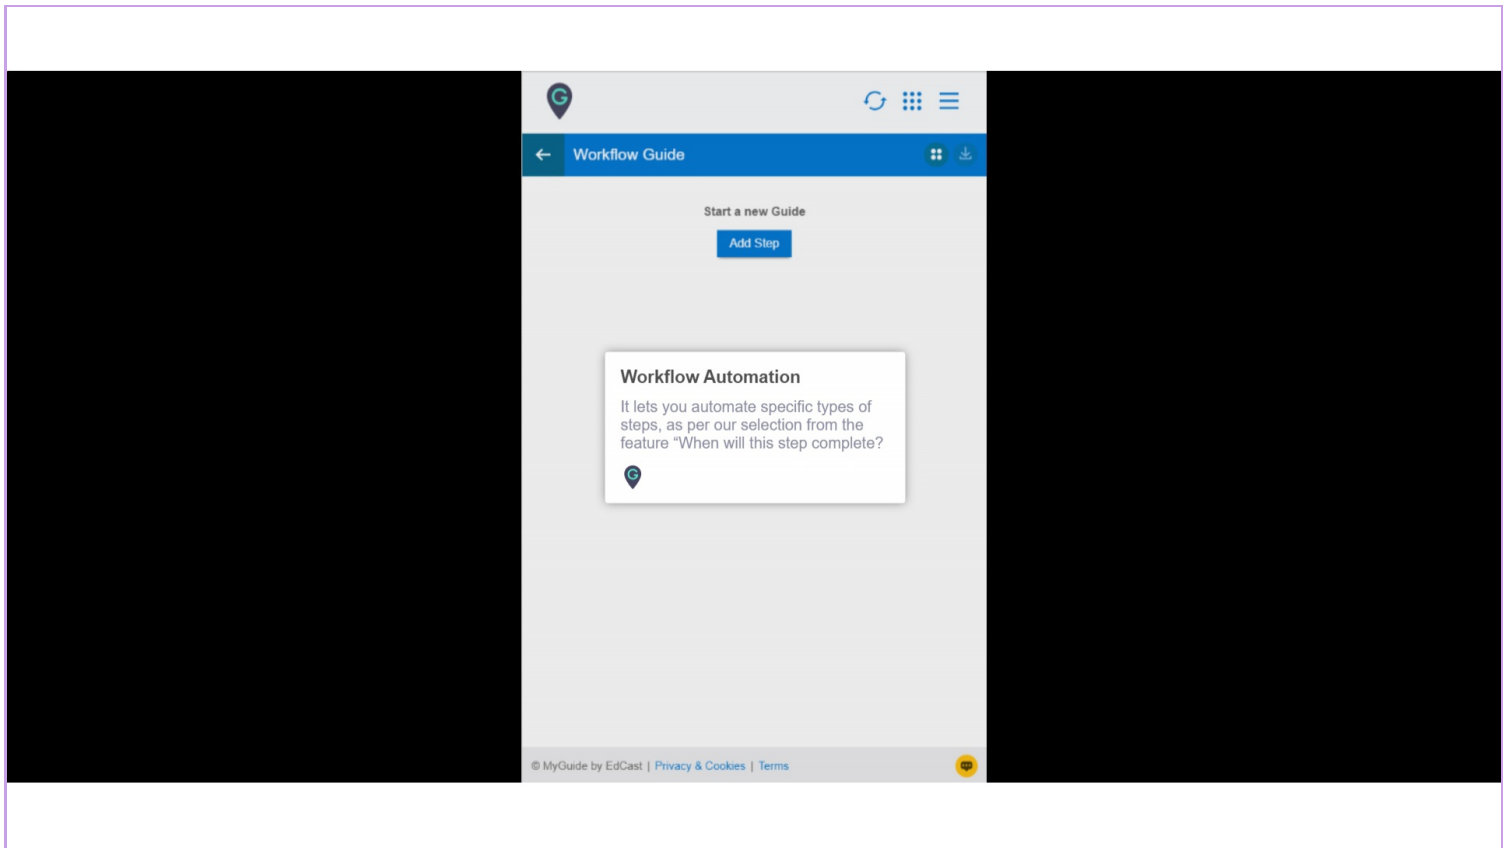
Workflow Guide

Start a new Guide

Add Step

Workflow Automation

It lets you automate specific types of steps, as per our selection from the feature "When will this step complete?

© MyGuide by EdCast | Privacy & Cookies | Terms